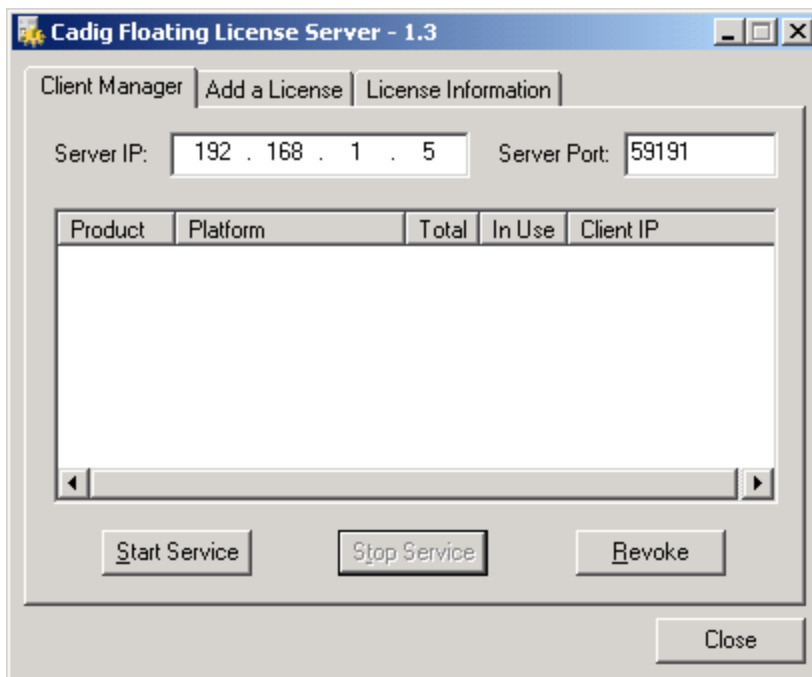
Cadig Floating License Server - 1.3

Client Manager | Add a License | License Information

Server IP: 192 . 168 . 1 . 5

Server Port: 59191

| Product | Platform | Total | In Use | Client IP |
|---|---|---|---|---|

Start Service

Stop Service

Revoke

Close